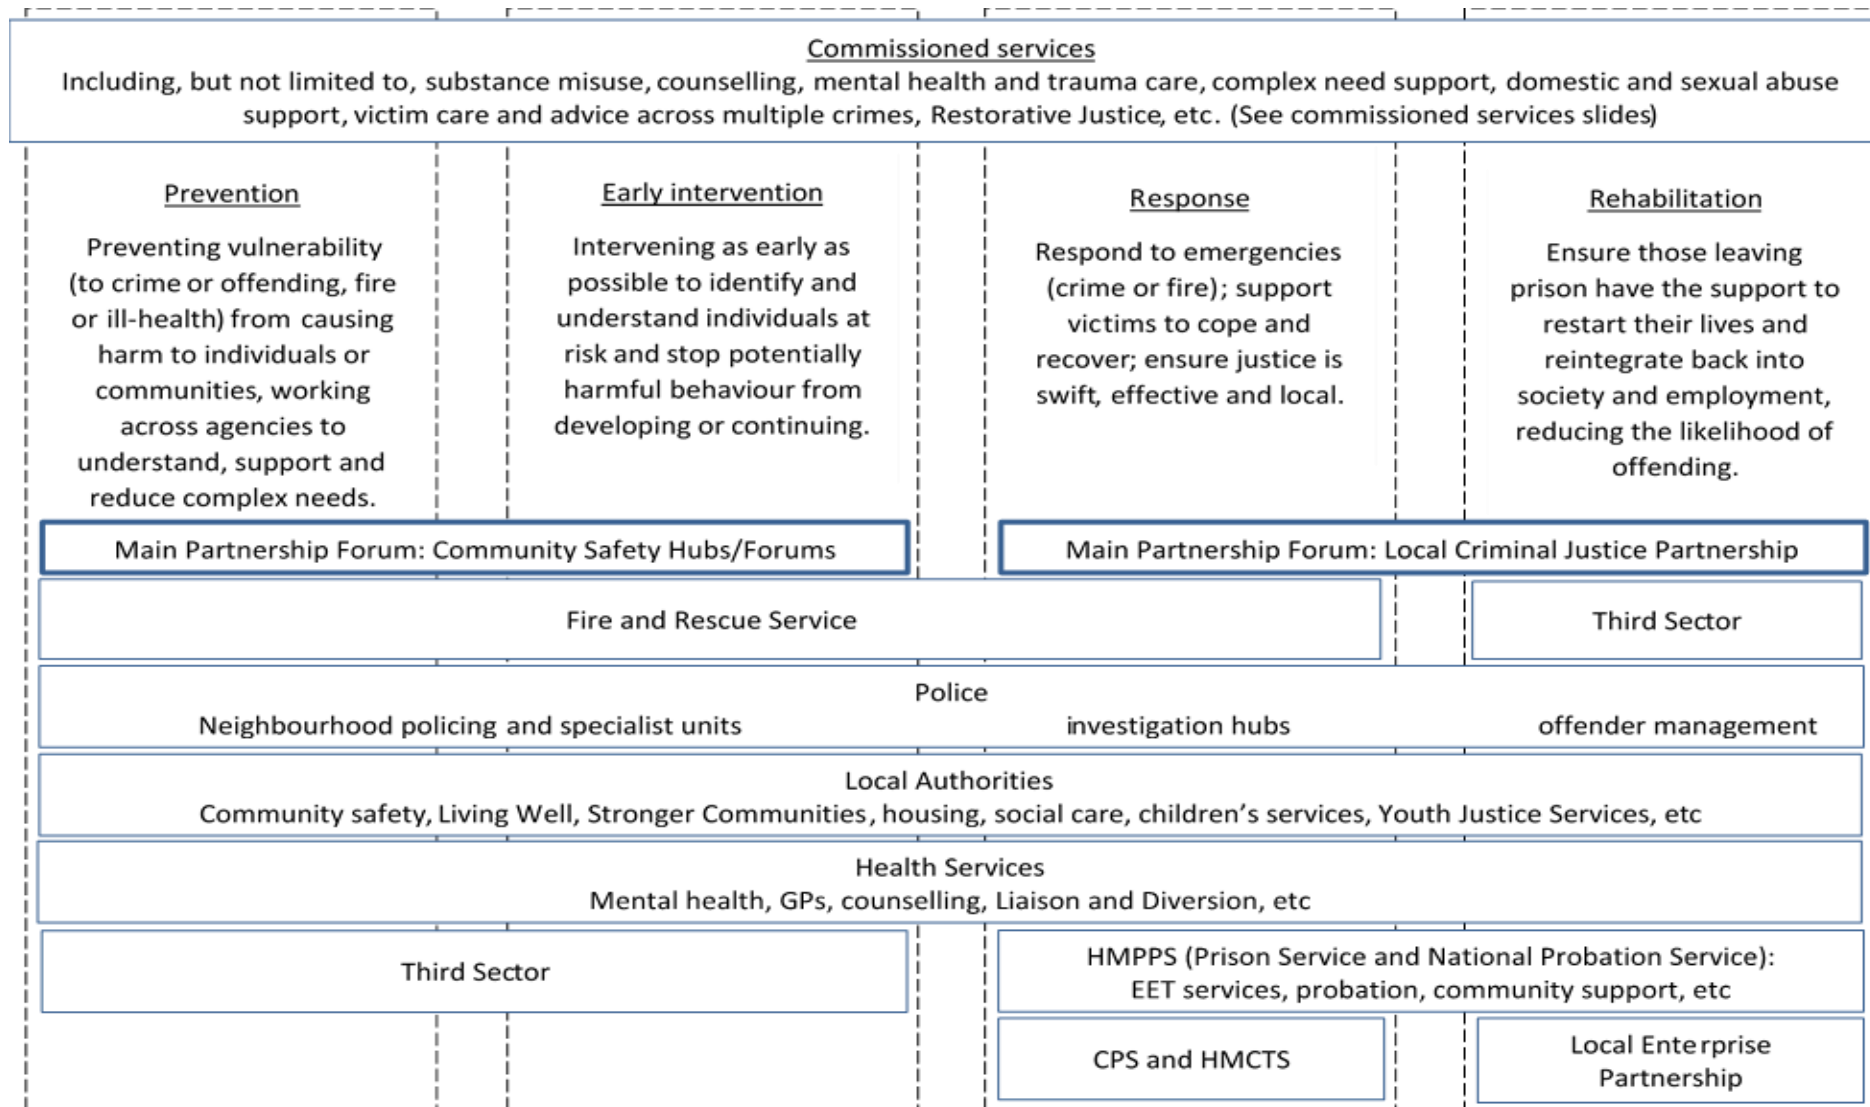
Commissioned services
Including, but not limited to, substance misuse, counselling, mental health and trauma care, complex need support, domestic and sexual abuse support, victim care and advice across multiple crimes, Restorative Justice, etc. (See commissioned services slides)

Prevention

Preventing vulnerability (to crime or offending, fire or ill-health) from causing harm to individuals or communities, working across agencies to understand, support and reduce complex needs.

Early intervention

Intervening as early as possible to identify and understand individuals at risk and stop potentially harmful behaviour from developing or continuing.

Response

Respond to emergencies (crime or fire); support victims to cope and recover; ensure justice is swift, effective and local.

Rehabilitation

Ensure those leaving prison have the support to restart their lives and reintegrate back into society and employment, reducing the likelihood of offending.

Main Partnership Forum: Community Safety Hubs/Forums

Main Partnership Forum: Local Criminal Justice Partnership

Fire and Rescue Service

Third Sector

Police
Neighbourhood policing and specialist units investigation hubs offender management

Local Authorities
Community safety, Living Well, Stronger Communities, housing, social care, children's services, Youth Justice Services, etc

Health Services
Mental health, GPs, counselling, Liaison and Diversion, etc

Third Sector

HMPPS (Prison Service and National Probation Service):
EET services, probation, community support, etc

CPS and HMCTS

Local Enterprise Partnership